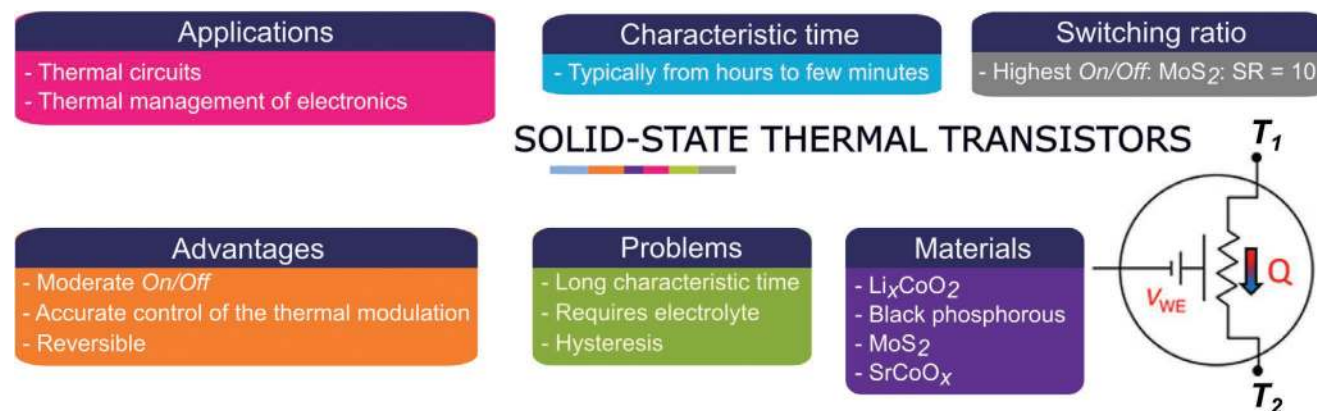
Applications
- Thermal circuits
- Thermal management of electronics

Characteristic time
- Typically from hours to few minutes

Switching ratio
- Highest *On/Off*: $MoS_2$: SR = 10

SOLID-STATE THERMAL TRANSISTORS

$T_1$

Advantages
- Moderate *On/Off*
- Accurate control of the thermal modulation
- Reversible

Problems
- Long characteristic time
- Requires electrolyte
- Hysteresis

Materials
- $Li_xCoO_2$
- Black phosphorous
- $MoS_2$
- $SrCoO_x$

$V_{WE}$

Q

$T_2$